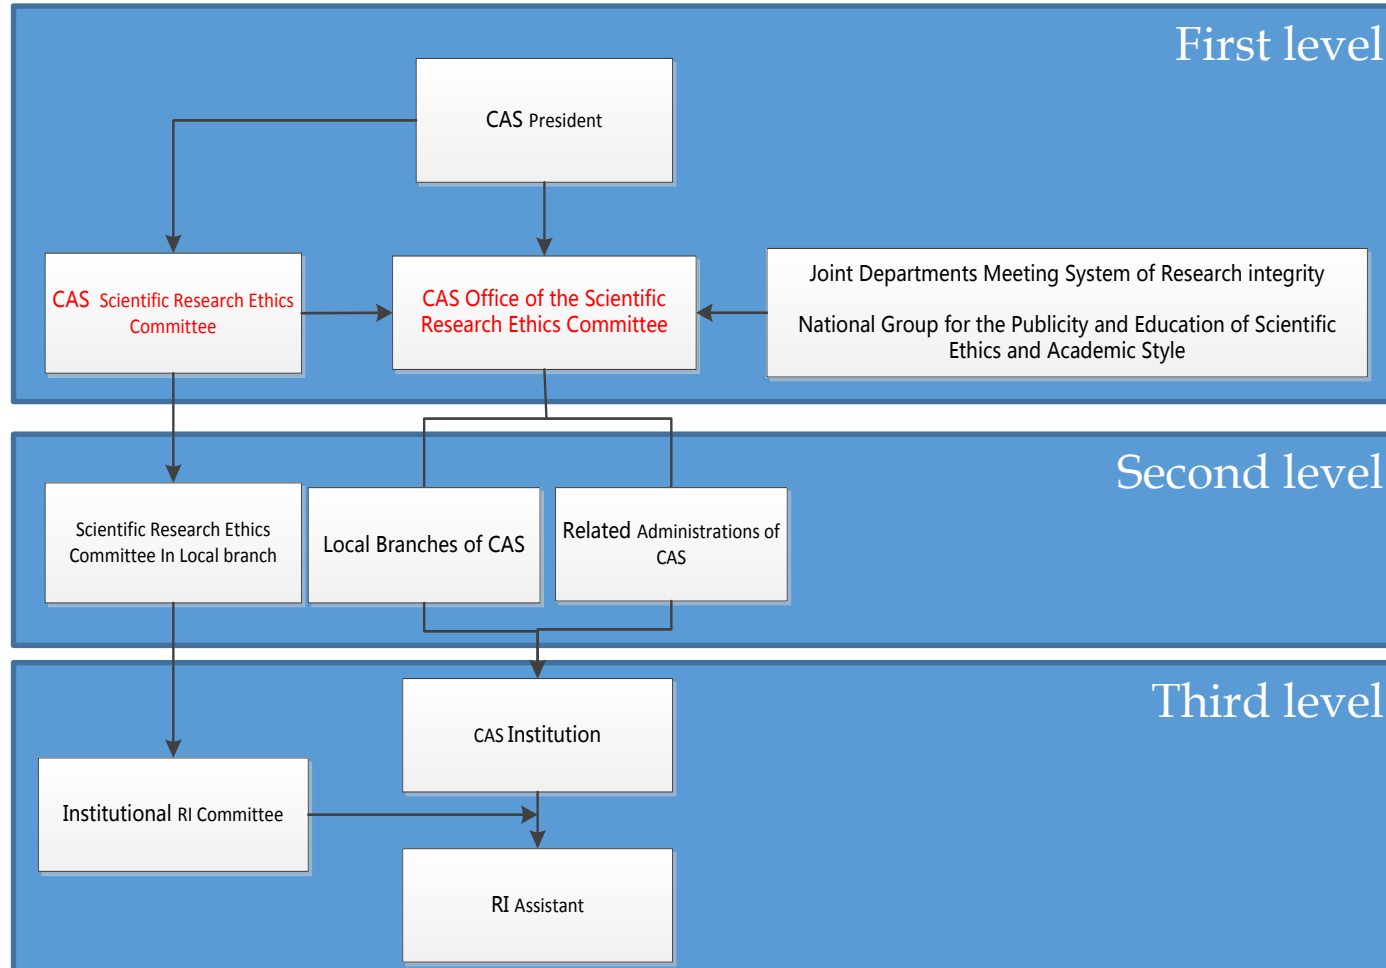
First level

CAS President

CAS Scientific Research Ethics Committee

CAS Office of the Scientific Research Ethics Committee

Joint Departments Meeting System of Research integrity

National Group for the Publicity and Education of Scientific Ethics and Academic Style

Second level

Scientific Research Ethics Committee In Local branch

Local Branches of CAS

Related Administrations of CAS

Third level

CAS Institution

Institutional RI Committee

RI Assistant